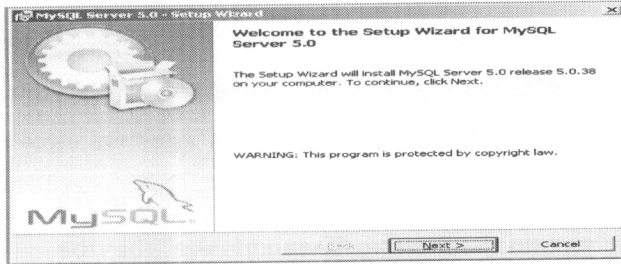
MySQL Server 5.0 - Setup Wizard

Welcome to the Setup Wizard for MySQL Server 5.0

The Setup Wizard will install MySQL Server 5.0 release 5.0.38 on your computer. To continue, click Next.

WARNING: This program is protected by copyright law.

MySQL

< Back

Next >

Cancel